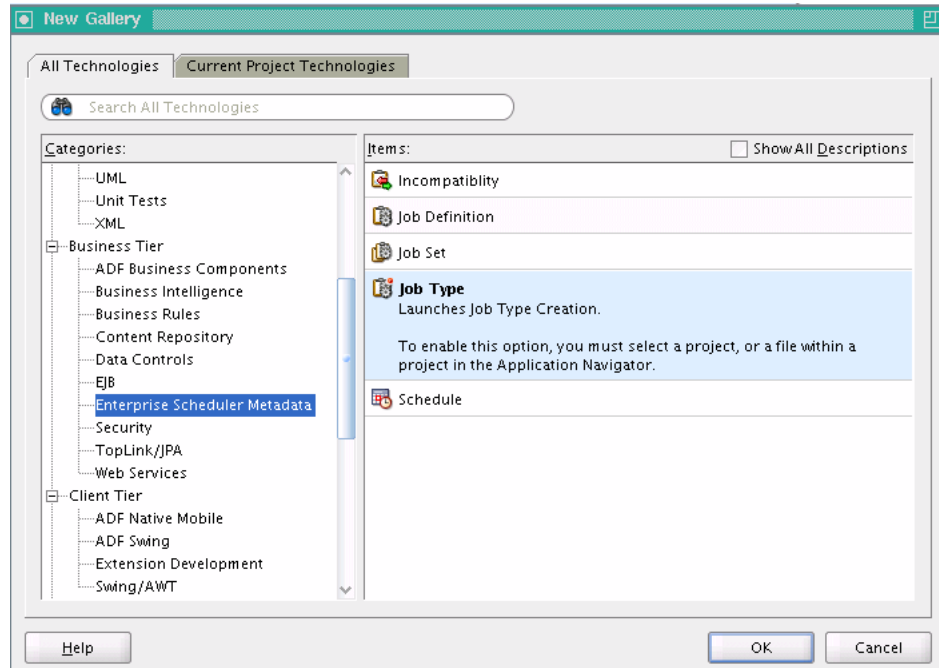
New Gallery

All Technologies | Current Project Technologies

Search All Technologies

Categories:

UML
Unit Tests
XML
Business Tier
ADF Business Components
Business Intelligence
Business Rules
Content Repository
Data Controls
EJB
Enterprise Scheduler Metadata
Security
TopLink/JPA
Web Services
Client Tier
ADF Native Mobile
ADF Swing
Extension Development
Swing/AWT

Items:

Show All Descriptions

Incompatiblity

Job Definition

Job Set

Job Type
Launches Job Type Creation.

To enable this option, you must select a project, or a file within a project in the Application Navigator.

Schedule

Help

OK

Cancel